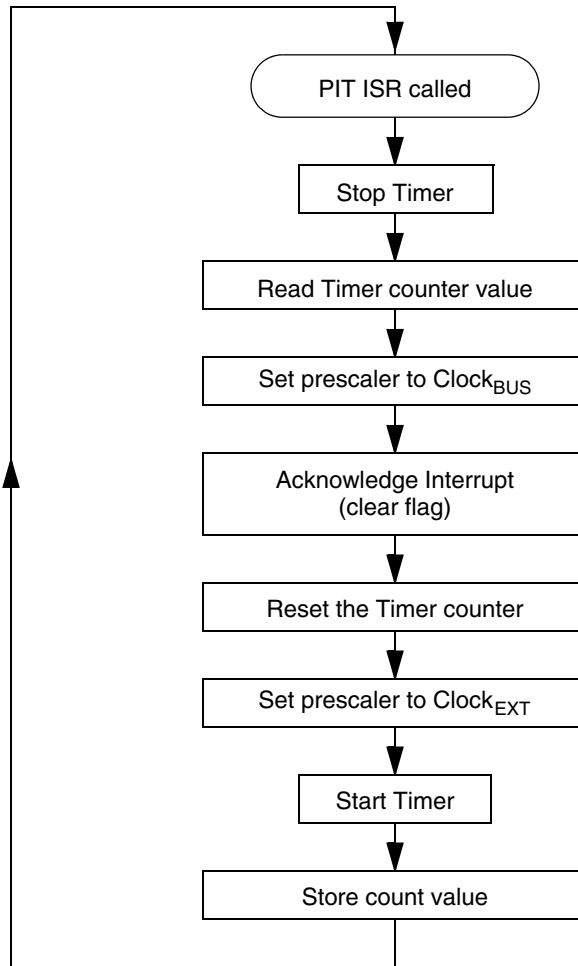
PIT ISR called

Stop Timer

Read Timer counter value

Set prescaler to Clock$_{BUS}$

Acknowledge Interrupt (clear flag)

Reset the Timer counter

Set prescaler to Clock$_{EXT}$

Start Timer

Store count value